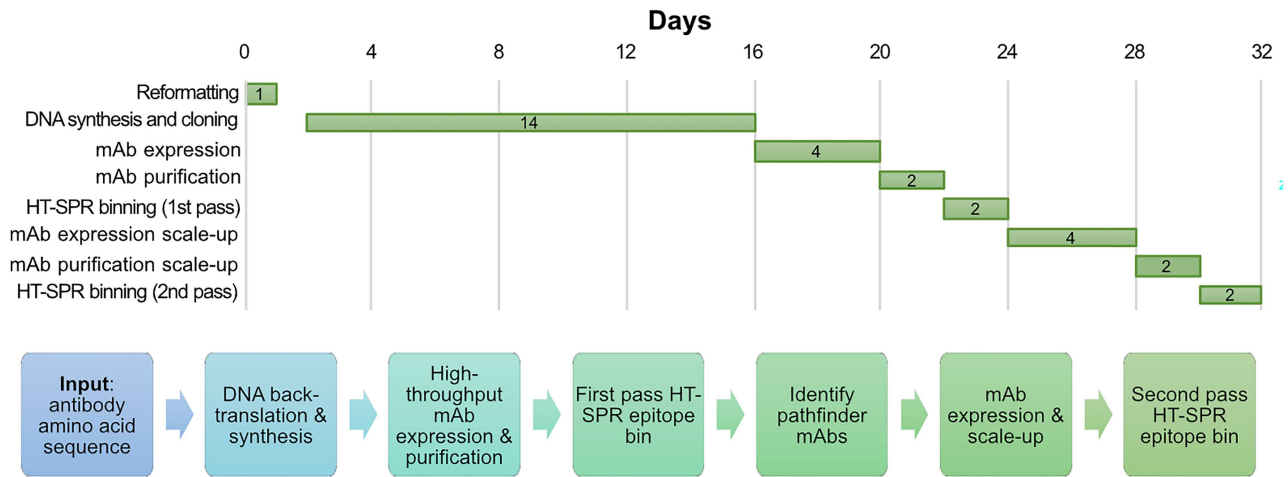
Days

0 4 8 12 16 20 24 28 32

Reformatting 1
DNA synthesis and cloning 14
mAb expression 4
mAb purification 2
HT-SPR binning (1st pass) 2
mAb expression scale-up 4
mAb purification scale-up 2
HT-SPR binning (2nd pass) 2

**Input**: antibody amino acid sequence

DNA back-translation & synthesis

High-throughput mAb expression & purification

First pass HT-SPR epitope bin

Identify pathfinder mAbs

mAb expression & scale-up

Second pass HT-SPR epitope bin